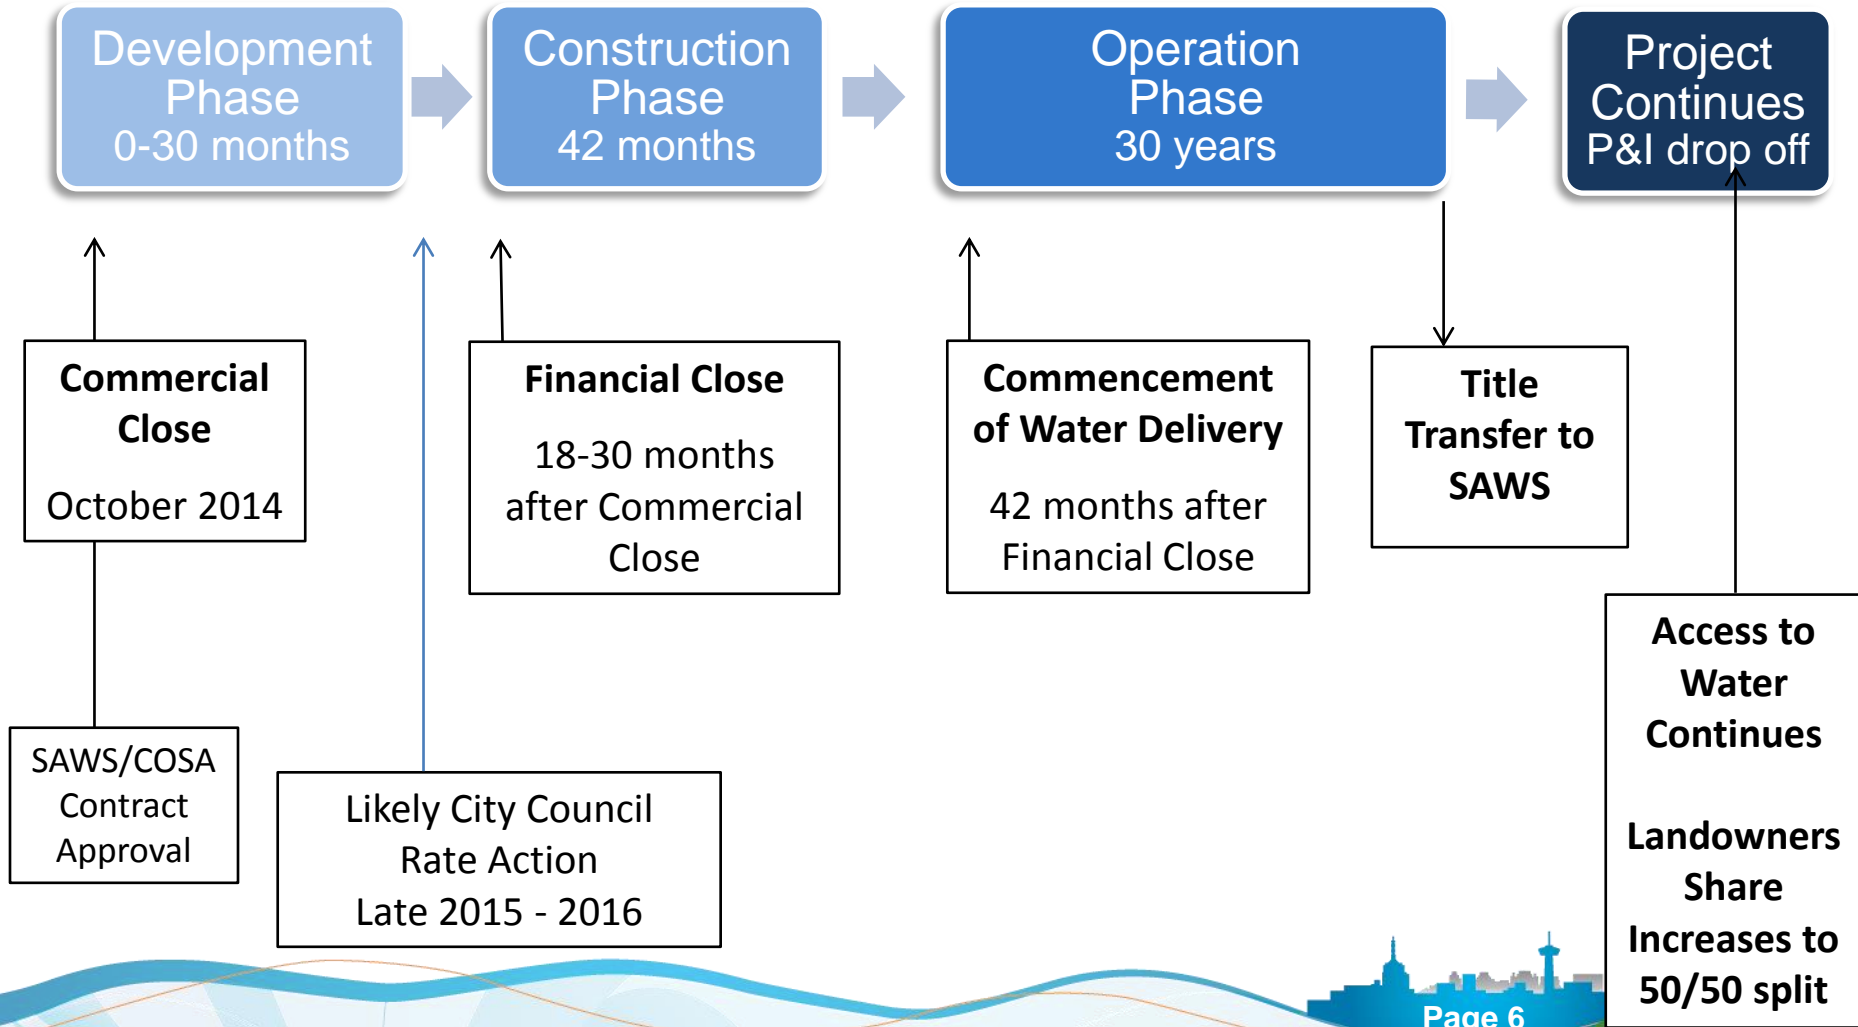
Development Phase
0-30 months

Construction Phase
42 months

Operation Phase
30 years

Project Continues
P&I drop off

Commercial Close

October 2014

Financial Close

18-30 months after Commercial Close

Commencement of Water Delivery

42 months after Financial Close

Title Transfer to SAWS

Access to Water Continues

Landowners Share Increases to 50/50 split

SAWS/COSA Contract Approval

Likely City Council Rate Action
Late 2015 - 2016

Page 6